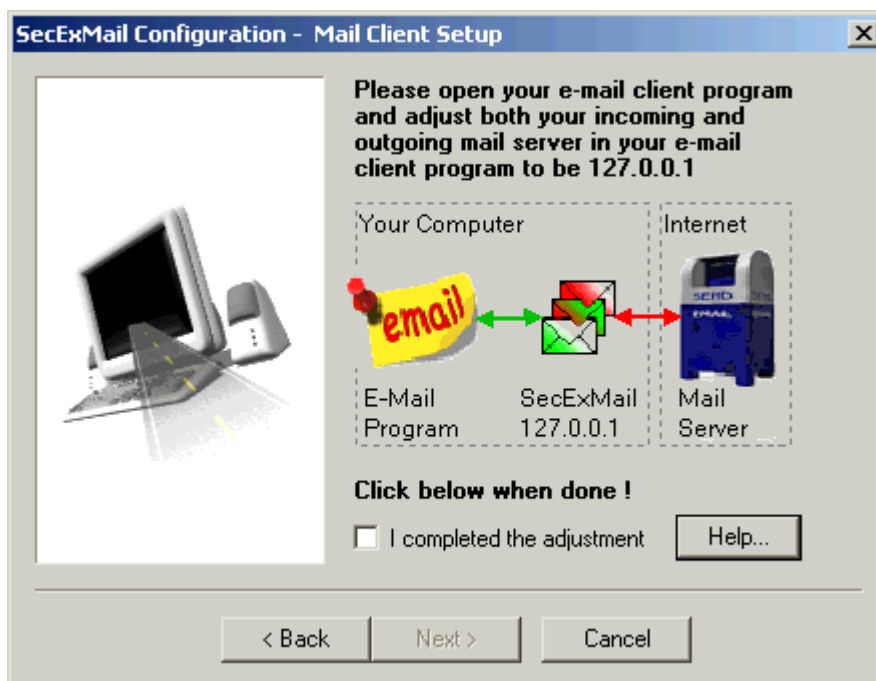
SecExMail Configuration - Mail Client Setup

Please open your e-mail client program and adjust both your incoming and outgoing mail server in your e-mail client program to be 127.0.0.1

Your Computer

Internet

email

SEND

EMAIL

E-Mail Program

SecExMail 127.0.0.1

Mail Server

Click below when done !

I completed the adjustment

Help...

< Back

Next >

Cancel